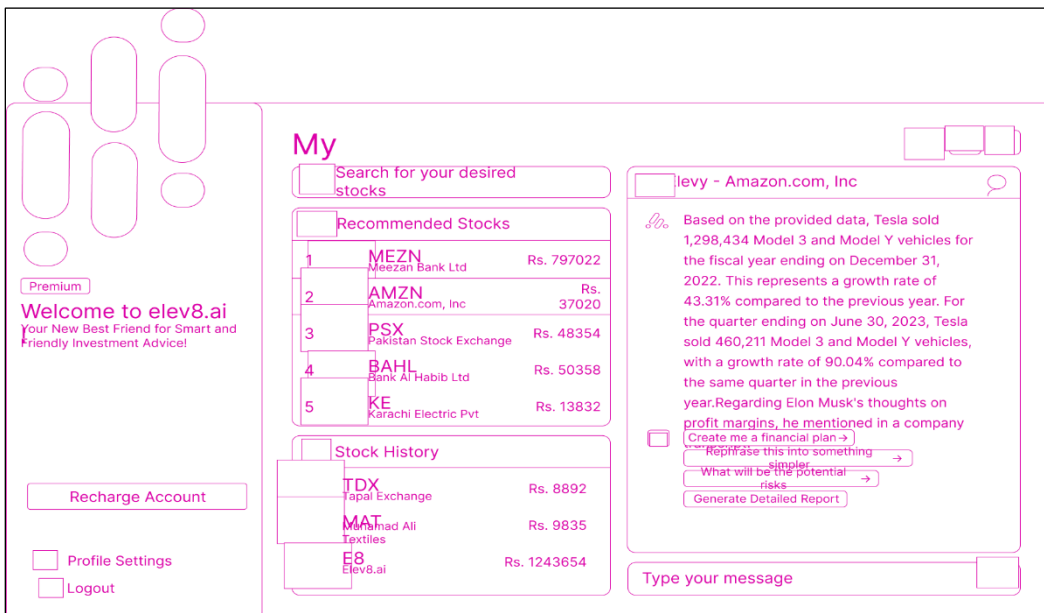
Premium

Welcome to elev8.ai

Your New Best Friend for Smart and Friendly Investment Advice!

Recharge Account

Profile Settings

Logout

My

Search for your desired stocks

Recommended Stocks

| | | |
|---|---|---|
| 1 | MEZN Meezan Bank Ltd | Rs. 797022 |
| 2 | AMZN Amazon.com, Inc | Rs. 37020 |
| 3 | PSX Pakistan Stock Exchange | Rs. 48354 |
| 4 | BAHL Bank Al Habib Ltd | Rs. 50358 |
| 5 | KE Karachi Electric Pvt | Rs. 13832 |

Stock History

| | |
|---|---|
| TDX Tapal Exchange | Rs. 8892 |
| MAT Muhamad Ali Textiles | Rs. 9835 |
| E8 Elev8.ai | Rs. 1243654 |

levy - Amazon.com, Inc

Based on the provided data, Tesla sold 1,298,434 Model 3 and Model Y vehicles for the fiscal year ending on December 31, 2022. This represents a growth rate of 43.31% compared to the previous year. For the quarter ending on June 30, 2023, Tesla sold 460,211 Model 3 and Model Y vehicles, with a growth rate of 90.04% compared to the same quarter in the previous year.Regarding Elon Musk's thoughts on profit margins, he mentioned in a company

Create me a financial plan →

Rephrase this into something simpler →

What will be the potential risks →

Generate Detailed Report

Type your message